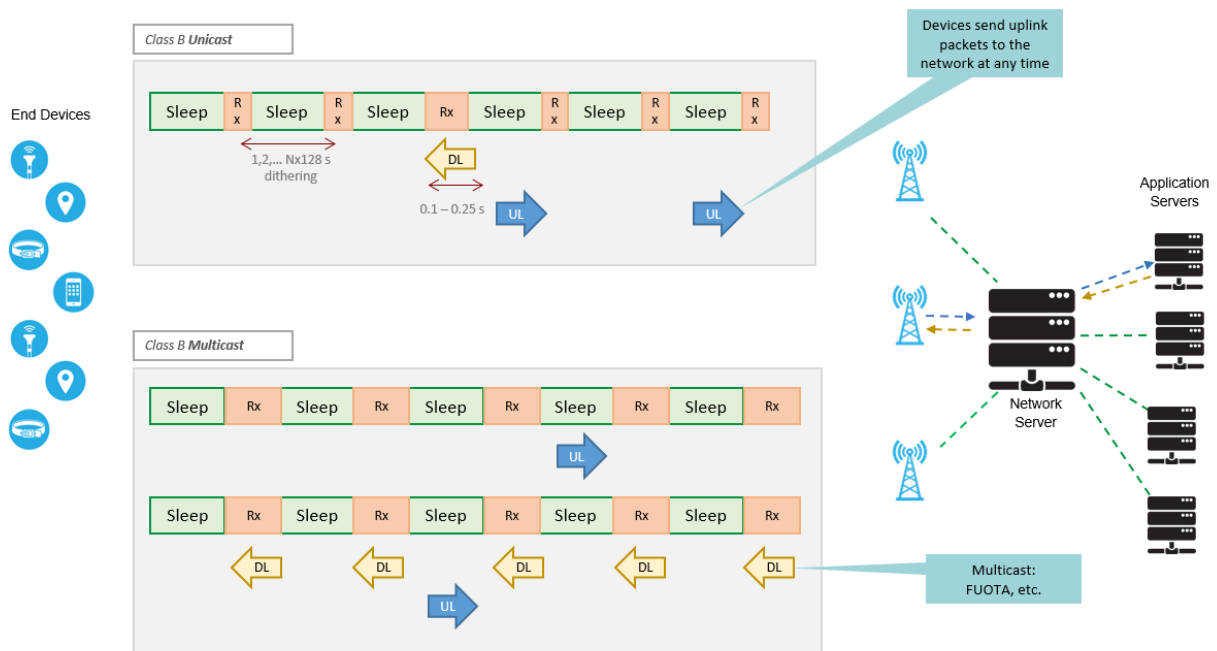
Class B Unicast

Sleep Rx Sleep Rx Sleep Rx Sleep Rx Sleep Rx Sleep Rx

1,2,... Nx128 s dithering

DL

0.1 – 0.25 s

UL

UL

Devices send uplink packets to the network at any time

End Devices

Class B Multicast

Sleep Rx Sleep Rx Sleep Rx Sleep Rx Sleep Rx

UL

Sleep Rx Sleep Rx Sleep Rx Sleep Rx Sleep Rx

DL DL DL DL DL

UL

Multicast: FUOTA, etc.

Application Servers

Network Server